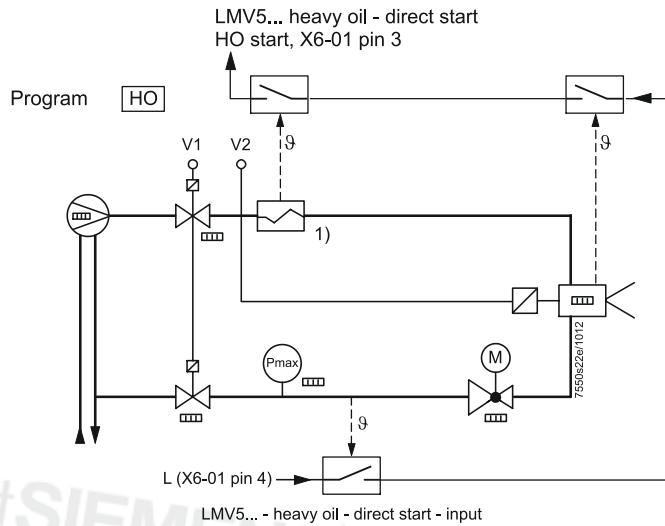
LMV5... heavy oil - direct start
HO start, X6-01 pin 3

Program HO

V1 V2

$\vartheta$

$\vartheta$

1)

Pmax

M

$\vartheta$

7550s22e/1012

L (X6-01 pin 4)

LMV5... - heavy oil - direct start - input